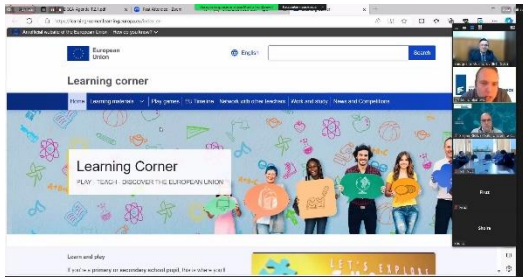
An official website of the European Union How do you know?

European Union

English

Search

Learning corner

Home Learning materials Play games EU Timeline Network with other teachers Work and study News and Competitions

Learning Corner

PLAY · TEACH · DISCOVER THE EUROPEAN UNION

Learn and play

If you're a primary or secondary school pupil, this is where you'll

LET'S EXPLORE

Share